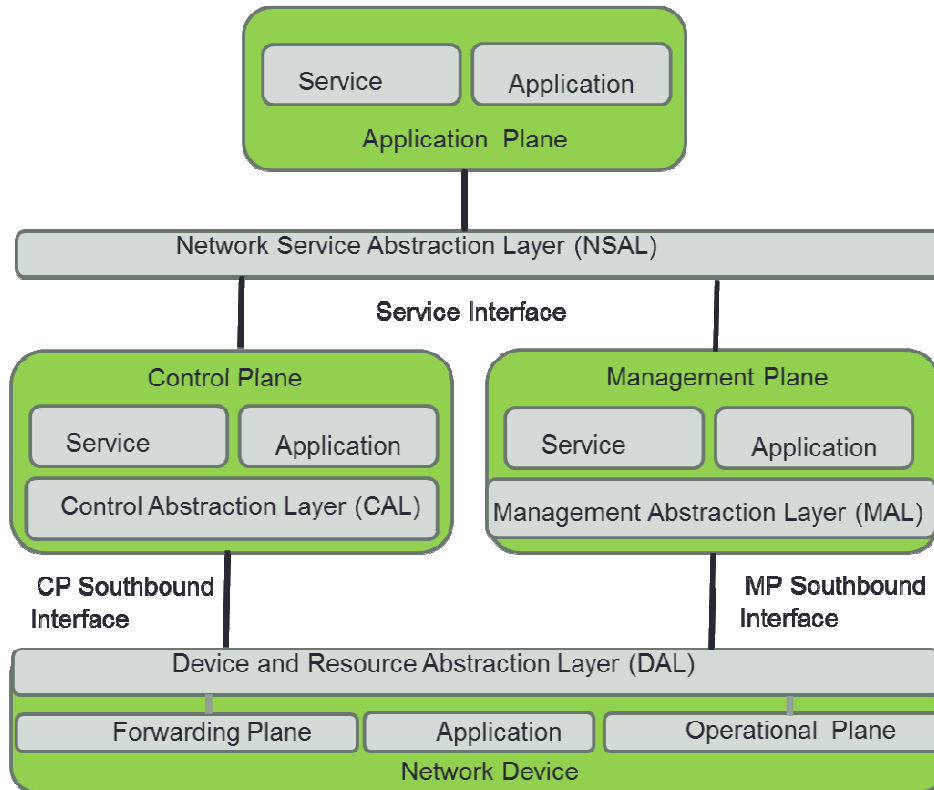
Service

Application

Application Plane

Network Service Abstraction Layer (NSAL)

Service Interface

Control Plane

Service

Application

Control Abstraction Layer (CAL)

Management Plane

Service

Application

Management Abstraction Layer (MAL)

CP Southbound Interface

MP Southbound Interface

Device and Resource Abstraction Layer (DAL)

Forwarding Plane

Application

Operational Plane

Network Device